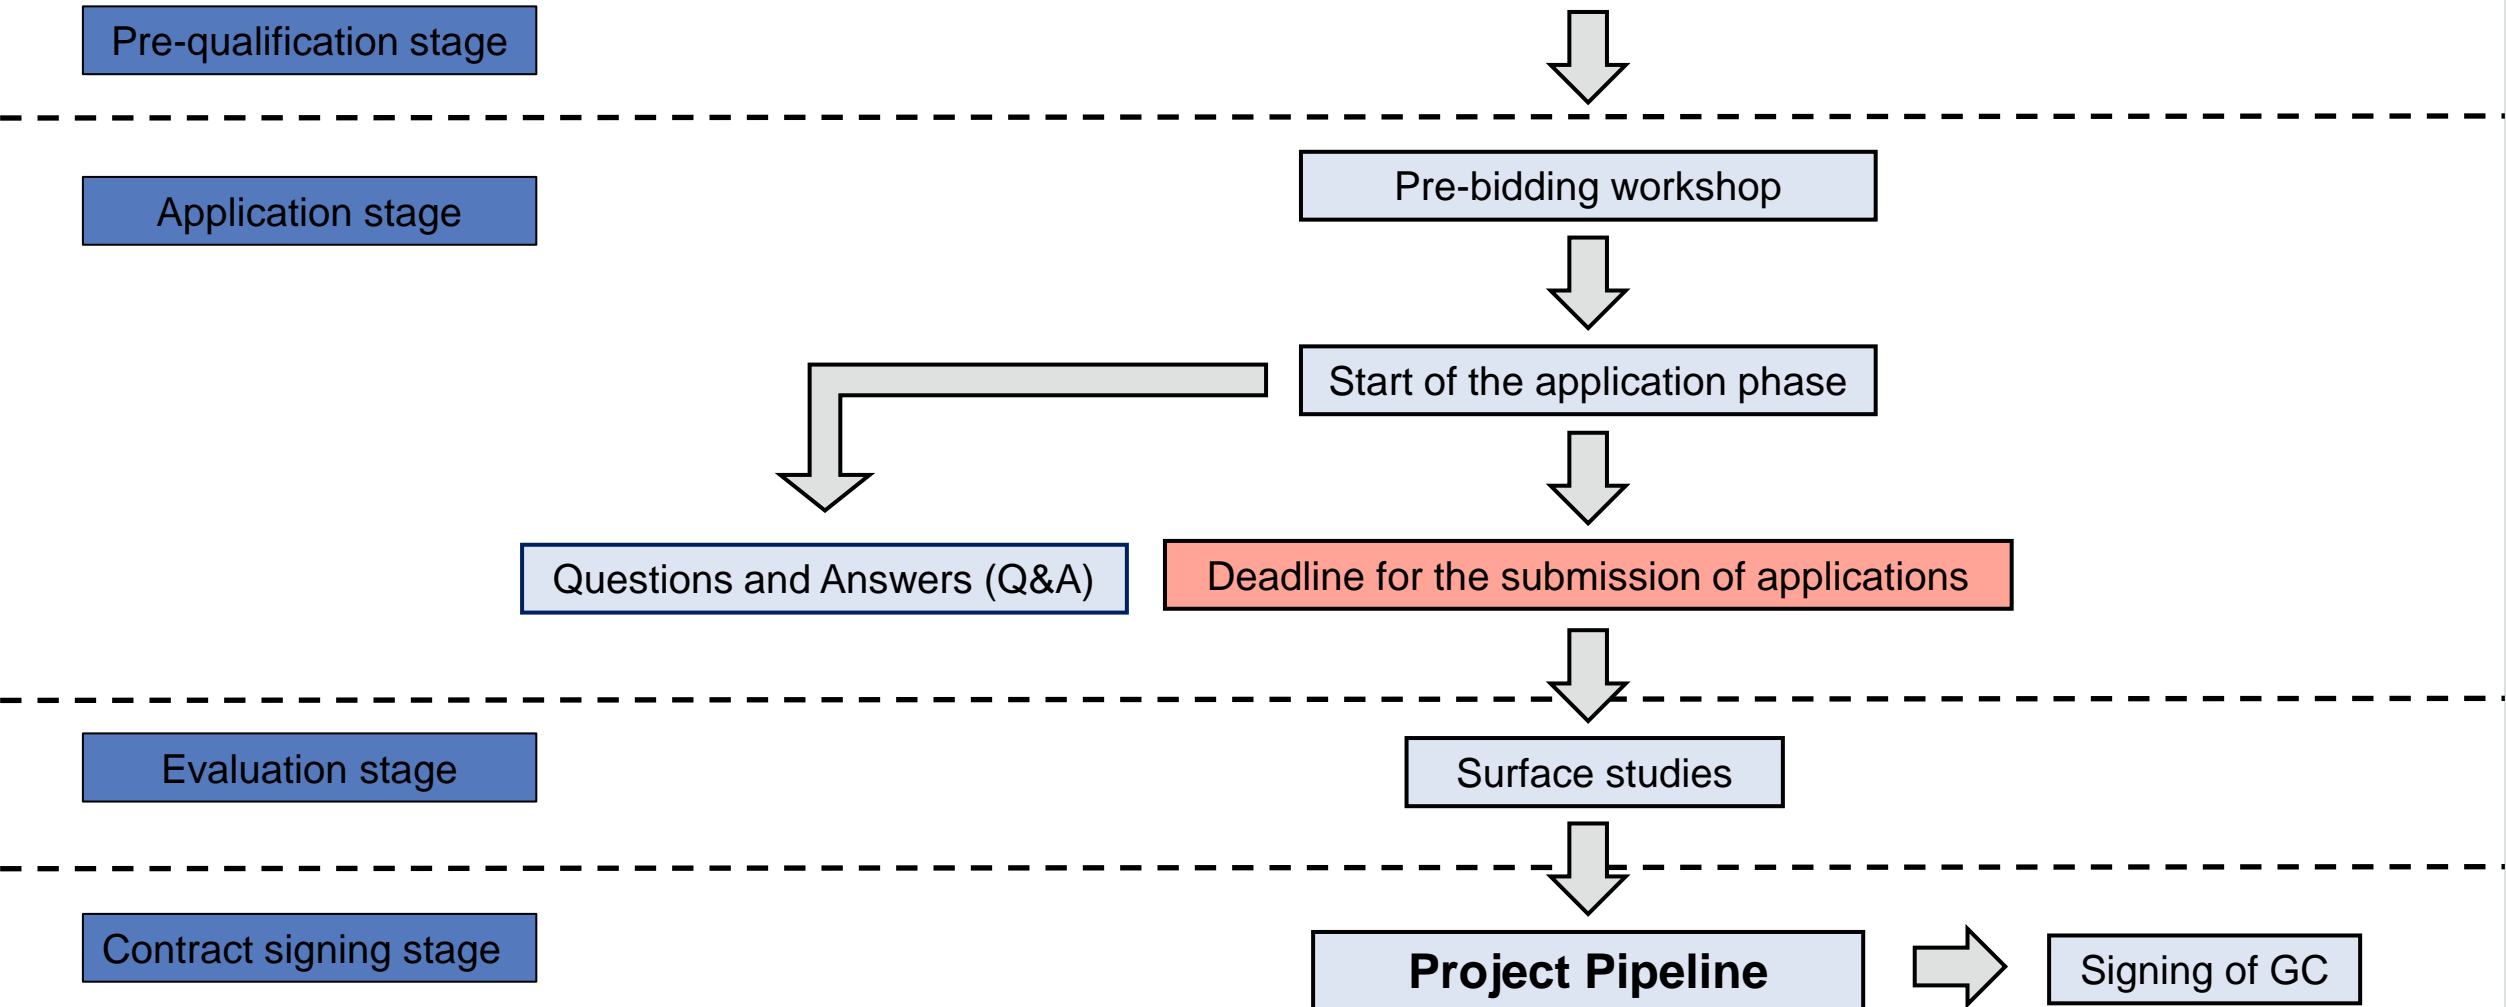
Pre-qualification stage

Application stage

Pre-bidding workshop

Start of the application phase

Questions and Answers (Q&A)

Deadline for the submission of applications

Evaluation stage

Surface studies

Contract signing stage

Project Pipeline

Signing of GC